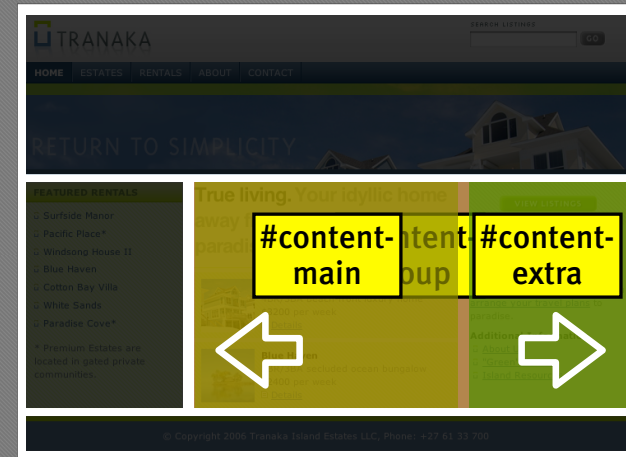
TRANAKA

SEARCH LISTINGS

GO

HOME ESTATES RENTALS ABOUT CONTACT

RETURN TO SIMPLICITY

FEATURED RENTALS

Surfside Manor

Pacific Place*

Windsong House II

Blue Haven

Cotton Bay Villa

White Sands

Paradise Cove*

* Premium Estates are located in gated private communities.

True living. Your idyllic home away

paradi

#content-main

#content-group

#content-extra

Blue Haven

Additional

© Copyright 2006 Tranaka Island Estates LLC. Phone: +27 61 33 700